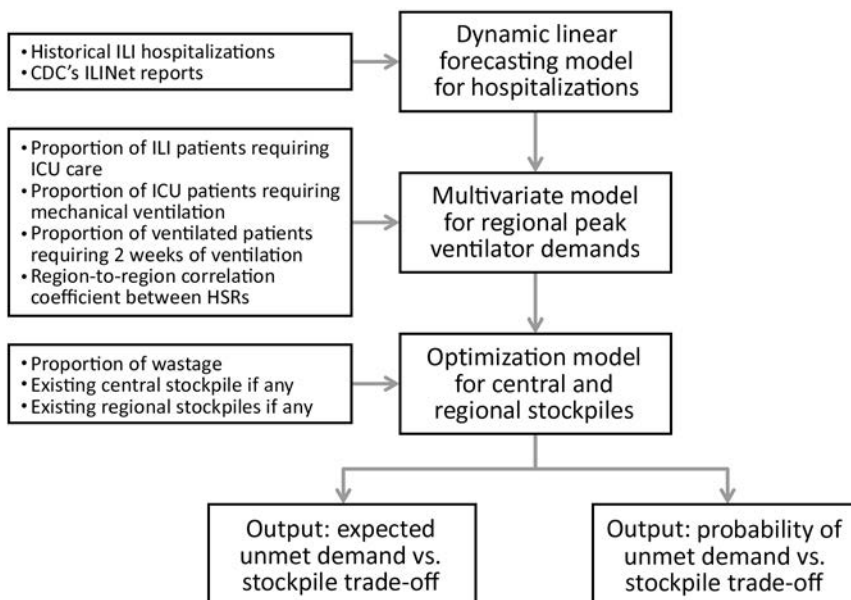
• Historical ILI hospitalizations
• CDC's ILINet reports

Dynamic linear forecasting model for hospitalizations

• Proportion of ILI patients requiring ICU care
• Proportion of ICU patients requiring mechanical ventilation
• Proportion of ventilated patients requiring 2 weeks of ventilation
• Region-to-region correlation coefficient between HSRs

Multivariate model for regional peak ventilator demands

• Proportion of wastage
• Existing central stockpile if any
• Existing regional stockpiles if any

Optimization model for central and regional stockpiles

Output: expected unmet demand vs. stockpile trade-off

Output: probability of unmet demand vs. stockpile trade-off